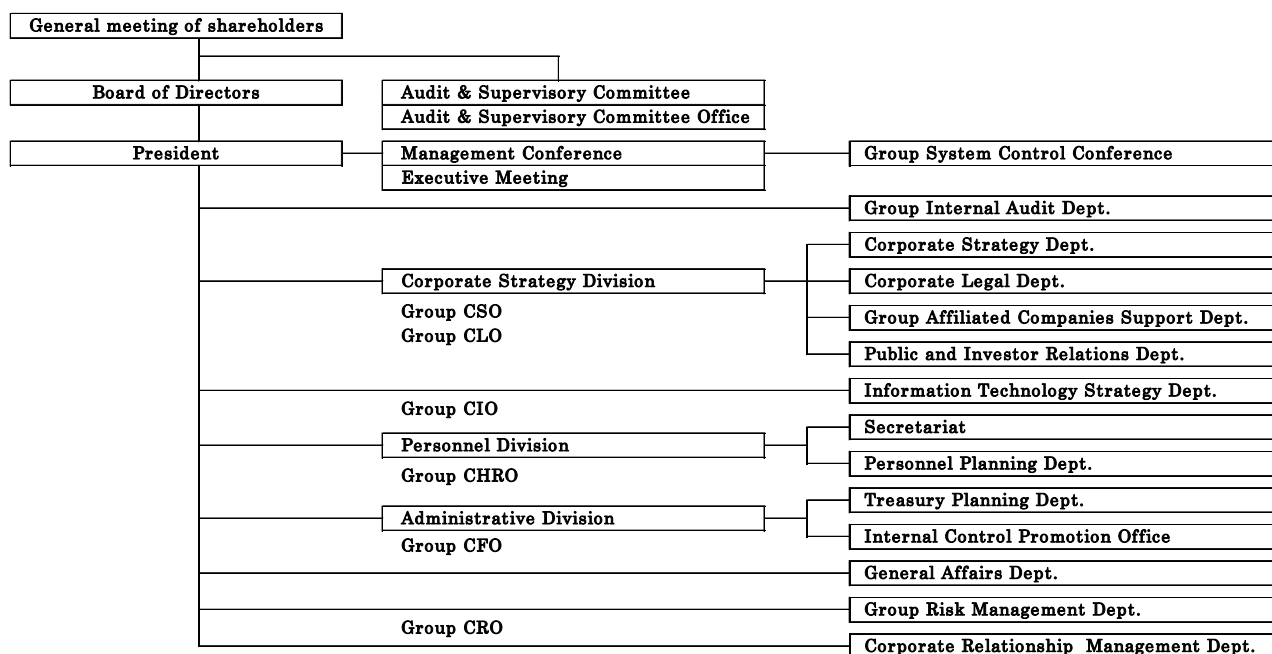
General meeting of shareholders

Board of Directors

Audit & Supervisory Committee

Audit & Supervisory Committee Office

President

Management Conference

Executive Meeting

Group System Control Conference

Group Internal Audit Dept.

Corporate Strategy Division

Group CSO

Group CLO

Corporate Strategy Dept.

Corporate Legal Dept.

Group Affiliated Companies Support Dept.

Public and Investor Relations Dept.

Information Technology Strategy Dept.

Group CIO

Personnel Division

Group CHRO

Secretariat

Personnel Planning Dept.

Administrative Division

Group CFO

Treasury Planning Dept.

Internal Control Promotion Office

General Affairs Dept.

Group Risk Management Dept.

Group CRO

Corporate Relationship Management Dept.